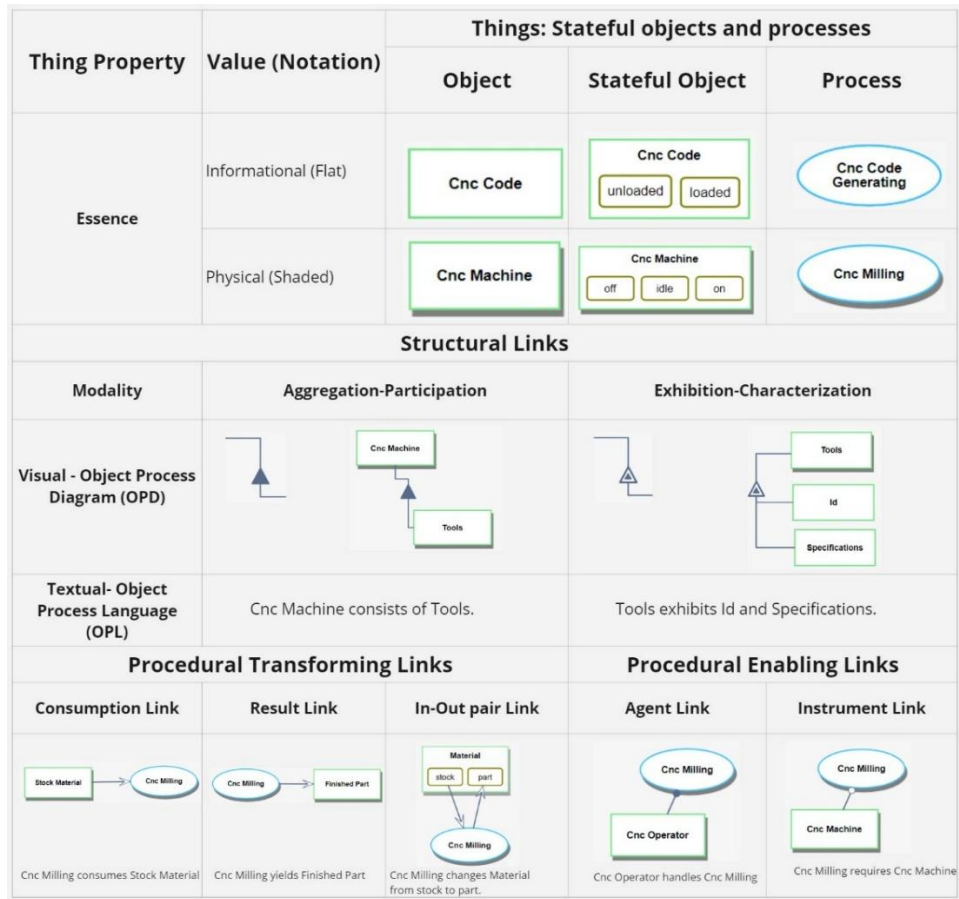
| Thing Property | Value (Notation) | Things: Stateful objects and processes | | |
|---|---|---|---|---|
| | | Object | Stateful Object | Process |
| Essence | Informational (Flat) | Cnc Code | Cnc Code unloaded loaded | Cnc Code Generating |
| | Physical (Shaded) | Cnc Machine | Cnc Machine off idle on | Cnc Milling |

Structural Links

| Modality | Aggregation-Participation | Exhibition-Characterization |
|---|---|---|
| Visual - Object Process Diagram (OPD) | Cnc Machine Tools | Tools Id Specifications |
| Textual- Object Process Language (OPL) | Cnc Machine consists of Tools. | Tools exhibits Id and Specifications. |

| Procedural Transforming Links | | | Procedural Enabling Links | |
|---|---|---|---|---|
| Consumption Link | Result Link | In-Out pair Link | Agent Link | Instrument Link |
| Stock Material Cnc Milling | Cnc Milling Finished Part | Material stock part Cnc Milling | Cnc Milling Cnc Operator | Cnc Milling Cnc Machine |
| Cnc Milling consumes Stock Material | Cnc Milling yields Finished Part | Cnc Milling changes Material from stock to part. | Cnc Operator handles Cnc Milling | Cnc Milling requires Cnc Machine |